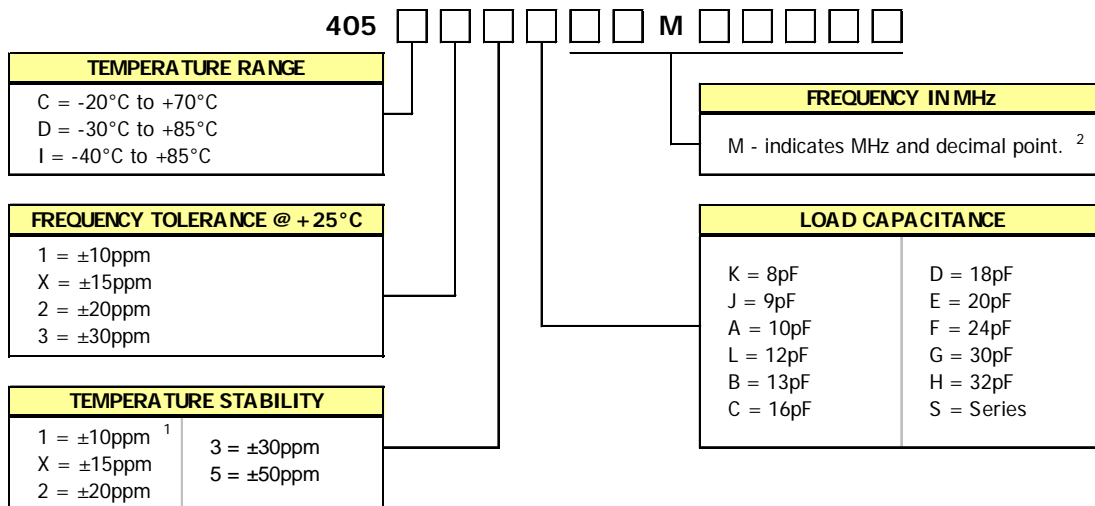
405 □ □ □ □ □ □ M □ □ □ □ □

TEMPERATURE RANGE

C = -20°C to +70°C
D = -30°C to +85°C
I = -40°C to +85°C

FREQUENCY TOLERANCE @ +25°C

1 = ±10ppm
X = ±15ppm
2 = ±20ppm
3 = ±30ppm

TEMPERATURE STABILITY

| | |
|---|---|
| 1 = ±10ppm $^1$<br>X = ±15ppm<br>2 = ±20ppm | 3 = ±30ppm<br>5 = ±50ppm |

FREQUENCY IN MHz

M - indicates MHz and decimal point. $^2$

LOAD CAPACITANCE

| | |
|---|---|
| K = 8pF | D = 18pF |
| J = 9pF | E = 20pF |
| A = 10pF | F = 24pF |
| L = 12pF | G = 30pF |
| B = 13pF | H = 32pF |
| C = 16pF | S = Series |